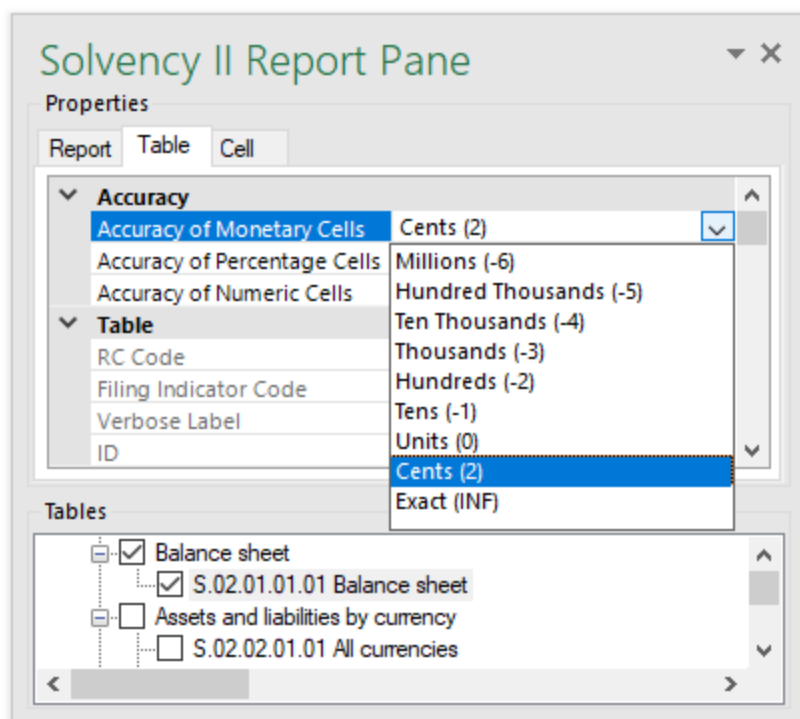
Solvency II Report Pane

Properties

Report Table Cell

Accuracy
Accuracy of Monetary Cells | Cents (2)
Accuracy of Percentage Cells
Accuracy of Numeric Cells
Table
RC Code
Filing Indicator Code
Verbose Label
ID

Millions (-6)
Hundred Thousands (-5)
Ten Thousands (-4)
Thousands (-3)
Hundreds (-2)
Tens (-1)
Units (0)
Cents (2)
Exact (INF)

Tables

Balance sheet
S.02.01.01.01 Balance sheet
Assets and liabilities by currency
S.02.02.01.01 All currencies